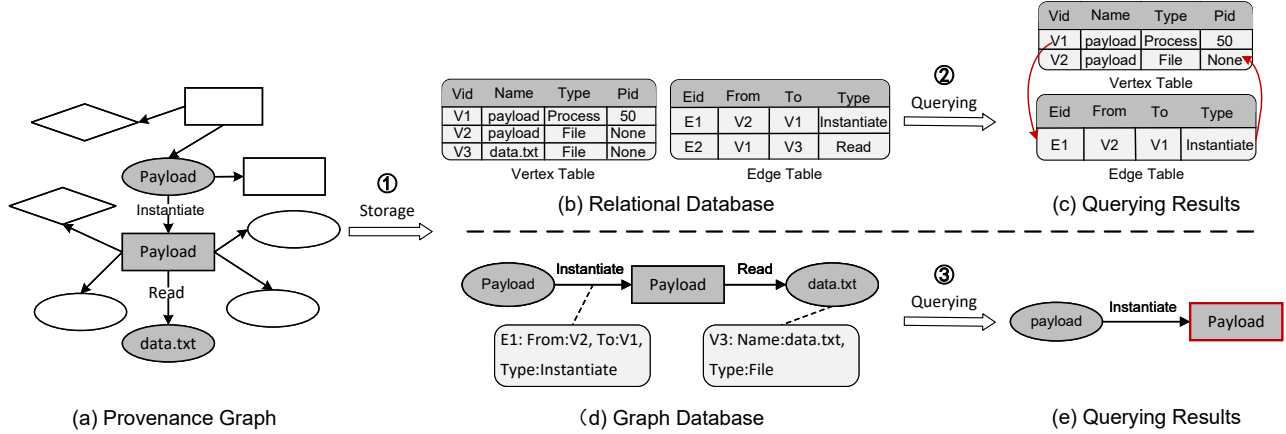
Payload

Instantiate

Payload

Read

data.txt

(a) Provenance Graph

①
Storage

| Vid | Name | Type | Pid |
|---|---|---|---|
| V1 | payload | Process | 50 |
| V2 | payload | File | None |
| V3 | data.txt | File | None |

Vertex Table

| Eid | From | To | Type |
|---|---|---|---|
| E1 | V2 | V1 | Instantiate |
| E2 | V1 | V3 | Read |

Edge Table

(b) Relational Database

②
Querying

| Vid | Name | Type | Pid |
|---|---|---|---|
| V1 | payload | Process | 50 |
| V2 | payload | File | None |

Vertex Table

| Eid | From | To | Type |
|---|---|---|---|
| E1 | V2 | V1 | Instantiate |

Edge Table

(c) Querying Results

Payload Instantiate Payload Read data.txt

E1: From:V2, To:V1, Type:Instantiate

V3: Name:data.txt, Type:File

(d) Graph Database

③
Querying

payload Instantiate Payload

(e) Querying Results